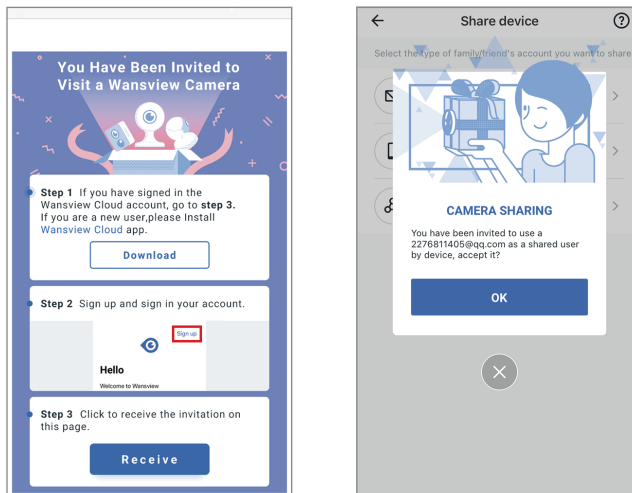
You Have Been Invited to Visit a Wansview Camera

Step 1 If you have signed in the Wansview Cloud account, go to step 3. If you are a new user,please Install Wansview Cloud app.

Download

Step 2 Sign up and sign in your account.

Sign up

Hello

Welcome to Wansview

Step 3 Click to receive the invitation on this page.

Receive

Share device

Select the type of family/friend's account you want to share

CAMERA SHARING

You have been invited to use a 2276811405@qq.com as a shared user by device, accept it?

OK